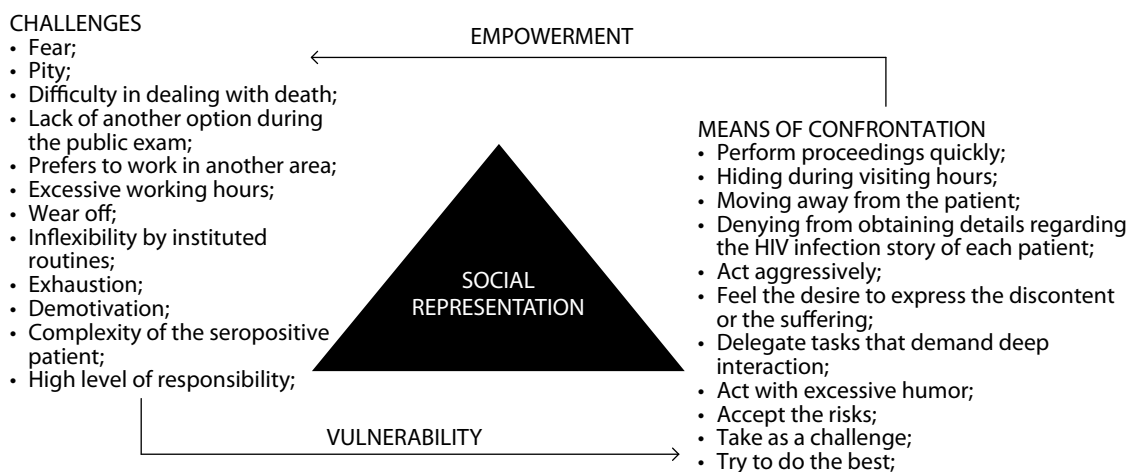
CHALLENGES
• Fear;
• Pity;
• Difficulty in dealing with death;
• Lack of another option during the public exam;
• Prefers to work in another area;
• Excessive working hours;
• Wear off;
• Inflexibility by instituted routines;
• Exhaustion;
• Demotivation;
• Complexity of the seropositive patient;
• High level of responsibility;

EMPOWERMENT

SOCIAL REPRESENTATION

MEANS OF CONFRONTATION
• Perform proceedings quickly;
• Hiding during visiting hours;
• Moving away from the patient;
• Denying from obtaining details regarding the HIV infection story of each patient;
• Act aggressively;
• Feel the desire to express the discontent or the suffering;
• Delegate tasks that demand deep interaction;
• Act with excessive humor;
• Accept the risks;
• Take as a challenge;
• Try to do the best;

VULNERABILITY